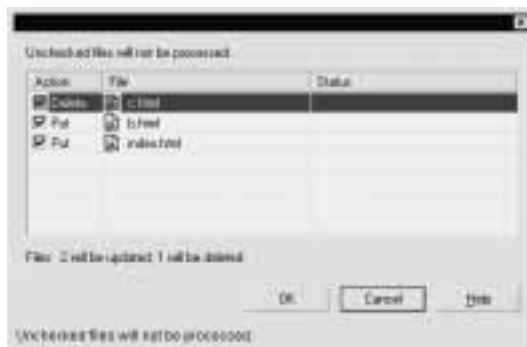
Unchecked files will not be processed.

| Action | File | Status |
|---|---|---|
| Delete | c.html | |
| Put | b.html | |
| Put | index.html | |

Files: 2 will be updated, 1 will be deleted

OK

Cancel

Help

Unchecked files will not be processed.